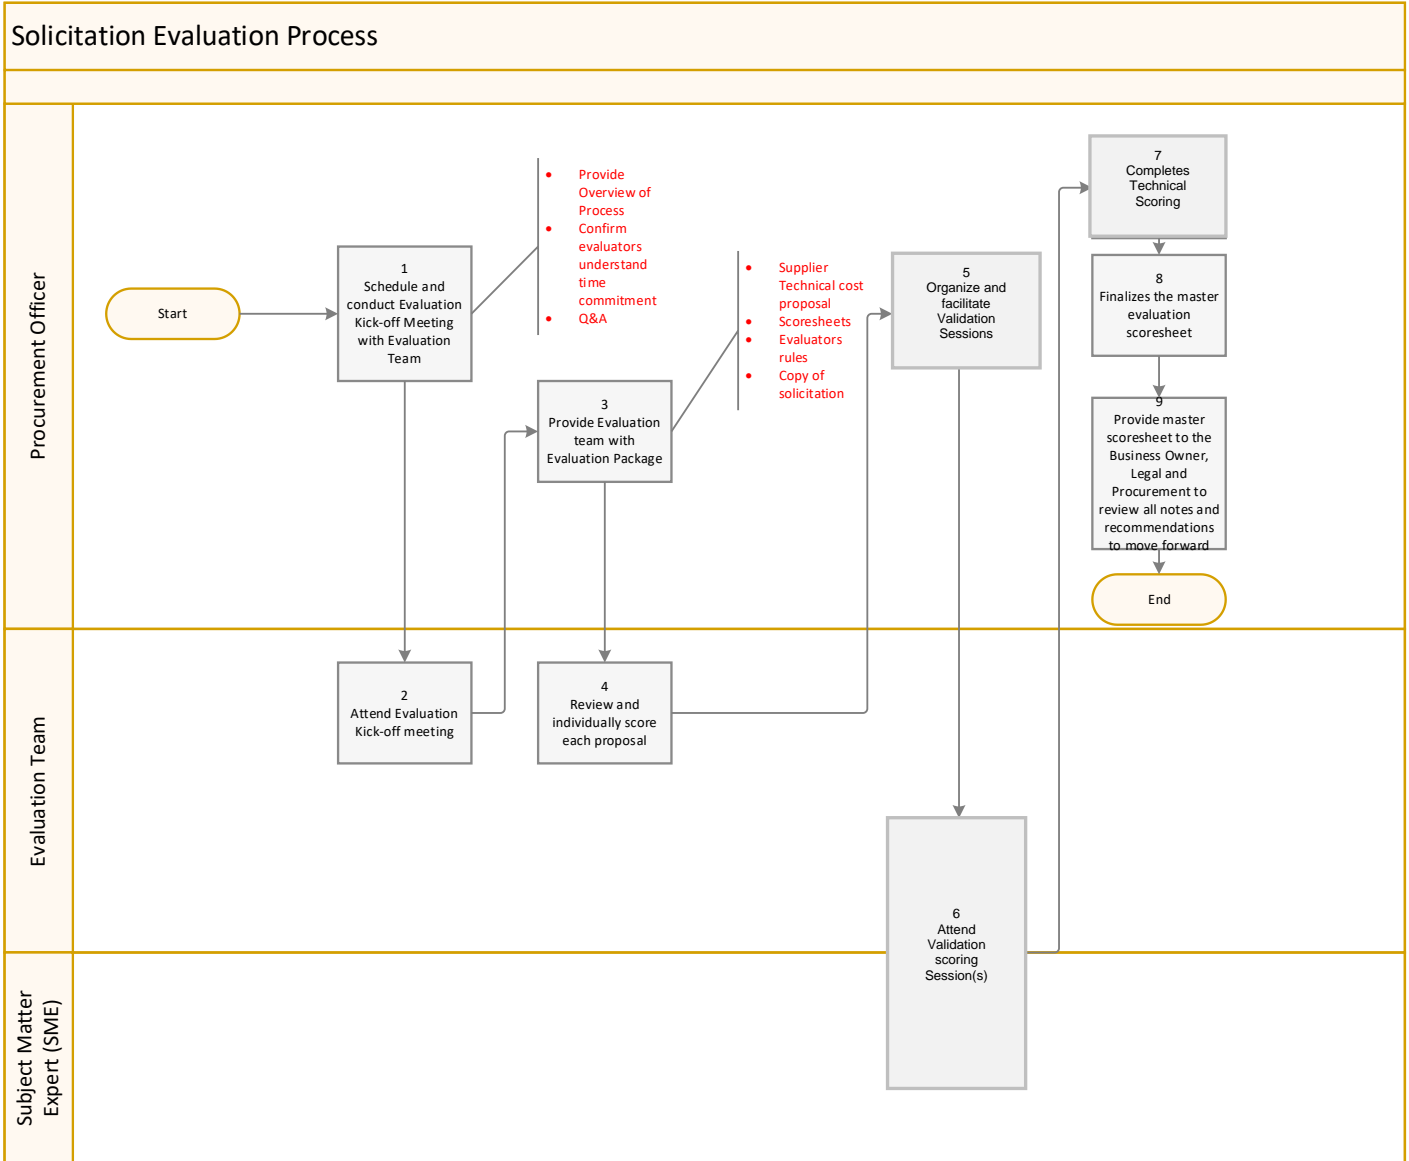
Solicitation Evaluation Process

Procurement Officer

Start

1
Schedule and conduct Evaluation Kick-off Meeting with Evaluation Team

- Provide Overview of Process
- Confirm evaluators understand time commitment
- Q&A

3
Provide Evaluation team with Evaluation Package

- Supplier Technical cost proposal
- Scoresheets
- Evaluators rules
- Copy of solicitation

5
Organize and facilitate Validation Sessions

7
Completes Technical Scoring

8
Finalizes the master evaluation scoresheet

9
Provide master scoresheet to the Business Owner, Legal and Procurement to review all notes and recommendations to move forward

End

Evaluation Team

2
Attend Evaluation Kick-off meeting

4
Review and individually score each proposal

6
Attend Validation scoring Session(s)

Subject Matter Expert (SME)